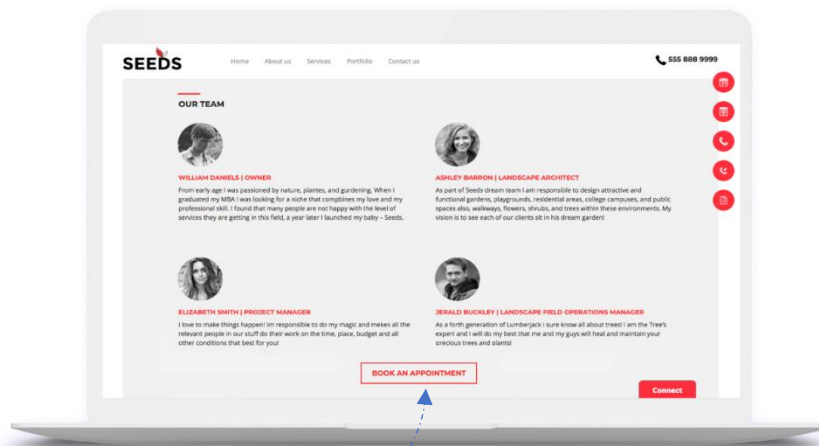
SEEDS

Home About us Services Portfolio Contact us

555 888 9999

OUR TEAM

WILLIAM DANIELS | OWNER

From early age I was passioned by nature, plantes, and gurdening. When I graduated my MBA I was looking for a niche that compbines my love and my professional skill. I found that many people are not happy with the level of services they are getting in this field, a year later I launched my baby – Seeds.

ASHLEY BARRON | LANDSCAPE ARCHITECT

As part of Seeds dream team I am responsible to design attractive and functional gardens, playgrounds, residential areas, college campuses, and public spaces also, walkways, flowers, shrubs, and trees within these environments. My vision is to see each of our clients sit in his dream garden!

ELIZABETH SMITH | PROJECT MANAGER

I love to make things happen! Im responsible to do my magic and mekes all the relevant people in our stuff do their work on the time, place, budget and all other conditions that best for you!

JERALD BUCKLEY | LANDSCAPE FIELD OPERATIONS MANAGER

As a forth generation of Lumberjack I sure know all about trees! I am the Tree's expert and I will do my best that me and my guys will heal and maintain your precious trees and plants!

BOOK AN APPOINTMENT

Connect